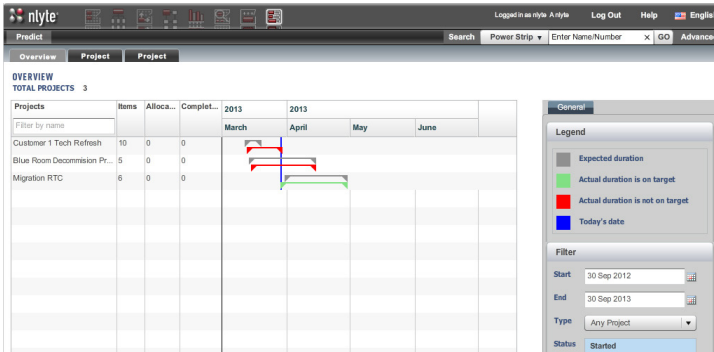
nlyte

Logged in as nlyte A nlyte Log Out Help English

Predict

Search Power Strip Enter Name/Number × GO Advance

Overview Project Project

OVERVIEW
TOTAL PROJECTS 3

| Projects | Items | Alloca... | Complet... | 2013 March | 2013 April | May | June |
|---|---|---|---|---|---|---|---|
| Filter by name | | | | | | | |
| Customer 1 Tech Refresh | 10 | 0 | 0 | | | | |
| Blue Room Decommision Pr... | 5 | 0 | 0 | | | | |
| Migration RTC | 6 | 0 | 0 | | | | |

General

Legend

Expected duration
Actual duration is on target
Actual duration is not on target
Today's date

Filter

Start 30 Sep 2012
End 30 Sep 2013
Type Any Project
Status Started